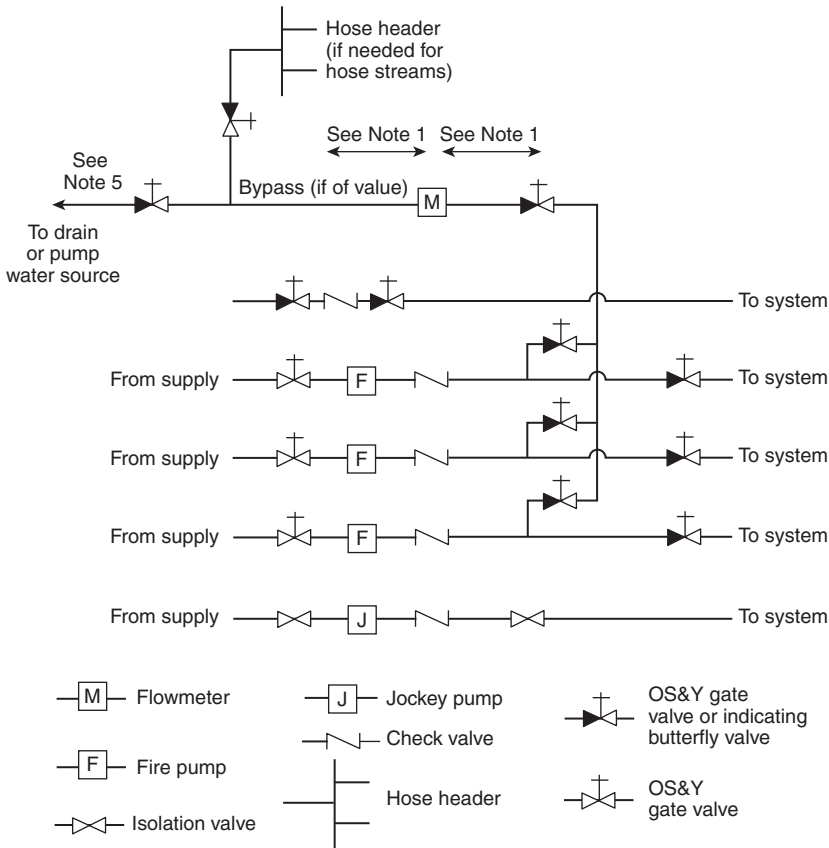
Hose header (if needed for hose streams)

See Note 1 See Note 1

See Note 5

Bypass (if of value)

M

To drain or pump water source

To system

From supply F To system

From supply F To system

From supply F To system

From supply J To system

M Flowmeter

J Jockey pump

OS&Y gate valve or indicating butterfly valve

Check valve

F Fire pump

Hose header

OS&Y gate valve

Isolation valve